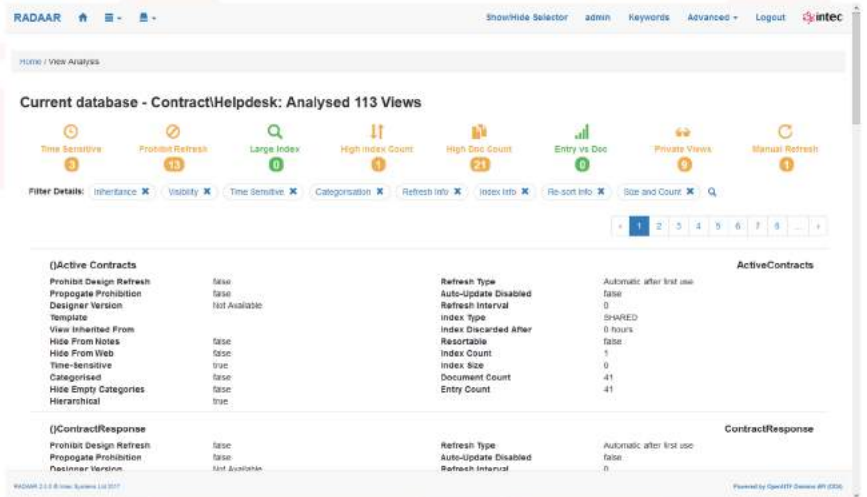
RADAAR

Show/Hide Selector admin Keywords Advanced Logout intec

Home / View Analysis

Current database - Contract\Helpdesk: Analysed 113 Views

Time Sensitive 3
Prohibit Refresh 13
Large Index 0
High Index Count 1
High Doc Count 21
Entry vs Doc 0
Private Views 9
Manual Refresh 1

Filter Details: Inheritance ✖ Visibility ✖ Time Sensitive ✖ Categorisation ✖ Refresh Info ✖ Index Info ✖ Re-sort Info ✖ Size and Count ✖

‹ 1 2 3 4 5 6 7 8 ... ›

()Active Contracts | ActiveContracts

| | | | |
|---|---|---|---|
| Prohibit Design Refresh | false | Refresh Type | Automatic after first use |
| Propogate Prohibition | false | Auto-Update Disabled | false |
| Designer Version | Not Available | Refresh Interval | 0 |
| Template | | Index Type | SHARED |
| View Inherited From | | Index Discarded After | 0 hours |
| Hide From Notes | false | Resortable | false |
| Hide From Web | false | Index Count | 1 |
| Time-Sensitive | true | Index Size | 0 |
| Categorised | false | Document Count | 41 |
| Hide Empty Categories | false | Entry Count | 41 |
| Hierarchical | true | | |

()ContractResponse | ContractResponse

| | | | |
|---|---|---|---|
| Prohibit Design Refresh | false | Refresh Type | Automatic after first use |
| Propogate Prohibition | false | Auto-Update Disabled | false |
| Designer Version | Not Available | Refresh Interval | 0 |

RADAAR 2.0.0 © Intec Systems Ltd 2017

Powered by OpenNTF Domino API (ODA)